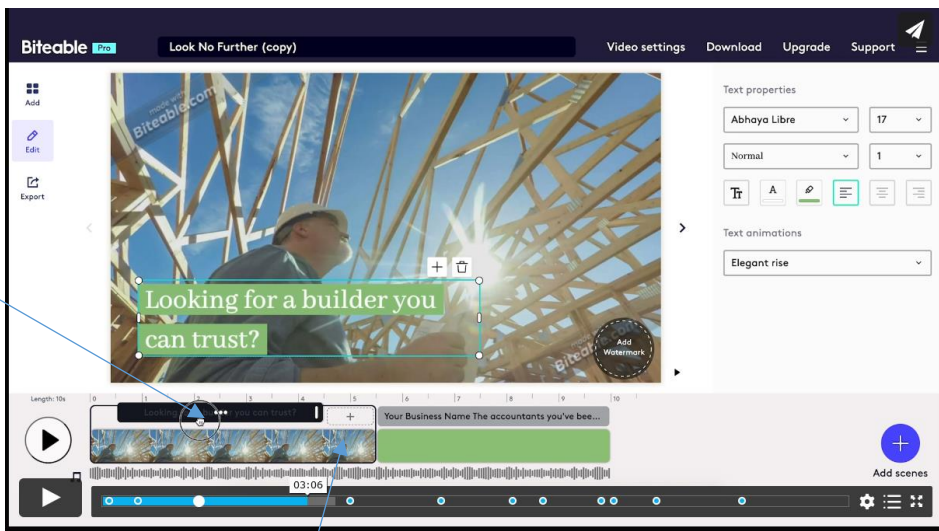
Biteable Pro

Look No Further (copy)

Video settings Download Upgrade Support

Add

Edit

Export

made with Biteable.com

Looking for a builder you can trust?

Add Watermark

Text properties

Abhaya Libre

17

Normal

1

Tт A

Text animations

Elegant rise

Length: 10s

0 1 2 3 4 5 6 7 8 9 10

Looking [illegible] you can trust?

+

Your Business Name The accountants you've bee...

Add scenes

03:06